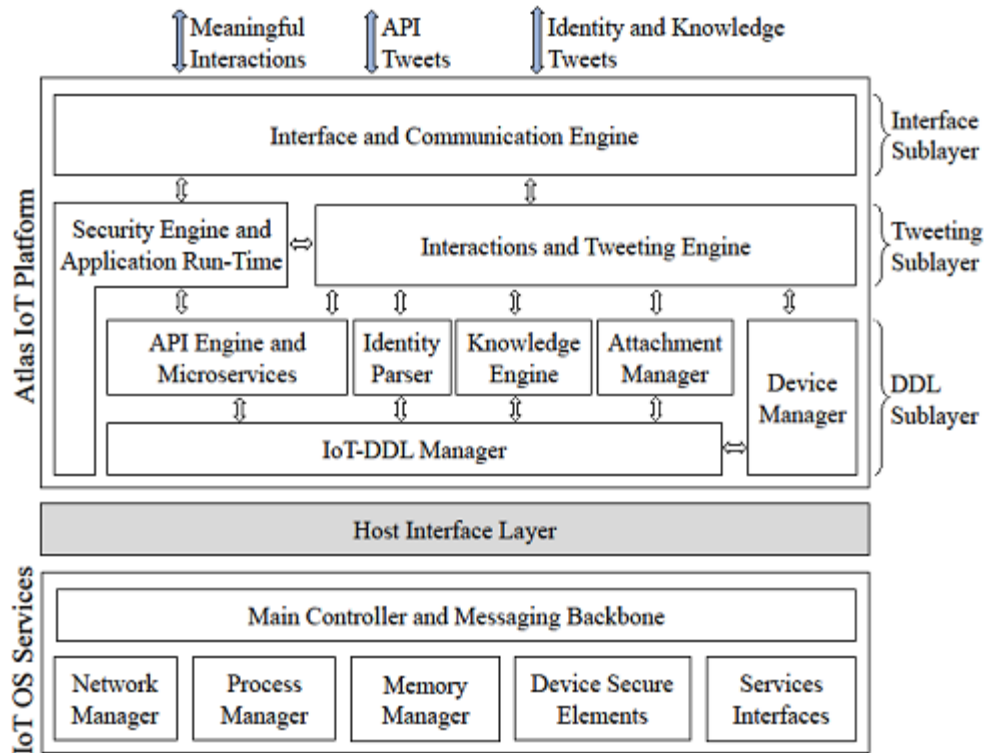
Meaningful Interactions

API Tweets

Identity and Knowledge Tweets

Atlas IoT Platform

Interface and Communication Engine

Interface Sublayer

Security Engine and Application Run-Time

Interactions and Tweeting Engine

Tweeting Sublayer

API Engine and Microservices

Identity Parser

Knowledge Engine

Attachment Manager

Device Manager

DDL Sublayer

IoT-DDL Manager

Host Interface Layer

IoT OS Services

Main Controller and Messaging Backbone

Network Manager

Process Manager

Memory Manager

Device Secure Elements

Services Interfaces